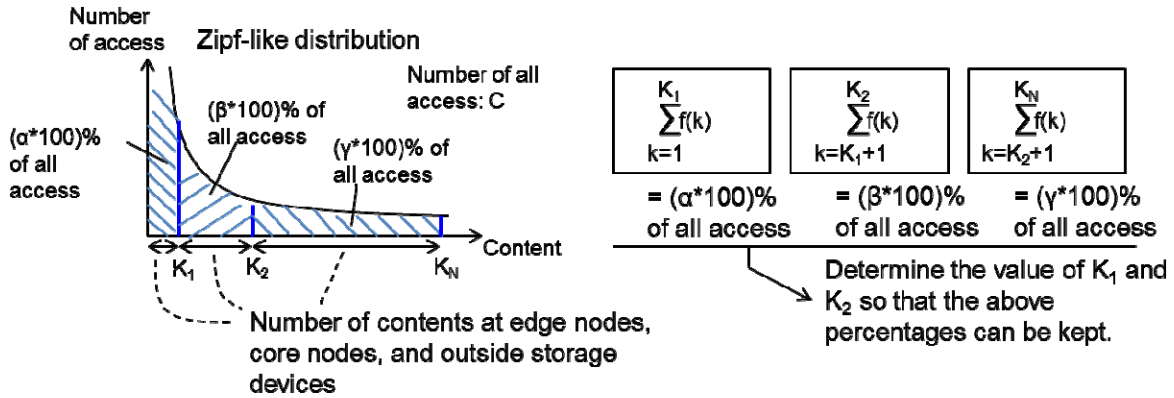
Number of access

Zipf-like distribution

Number of all access: C

(α*100)% of all access

(β*100)% of all access

(γ*100)% of all access

Content

$K_1$ $K_2$ $K_N$

Number of contents at edge nodes, core nodes, and outside storage devices

$\sum_{k=1}^{K_1} f(k)$ = (α*100)% of all access

$\sum_{k=K_1+1}^{K_2} f(k)$ = (β*100)% of all access

$\sum_{k=K_2+1}^{K_N} f(k)$ = (γ*100)% of all access

Determine the value of $K_1$ and $K_2$ so that the above percentages can be kept.